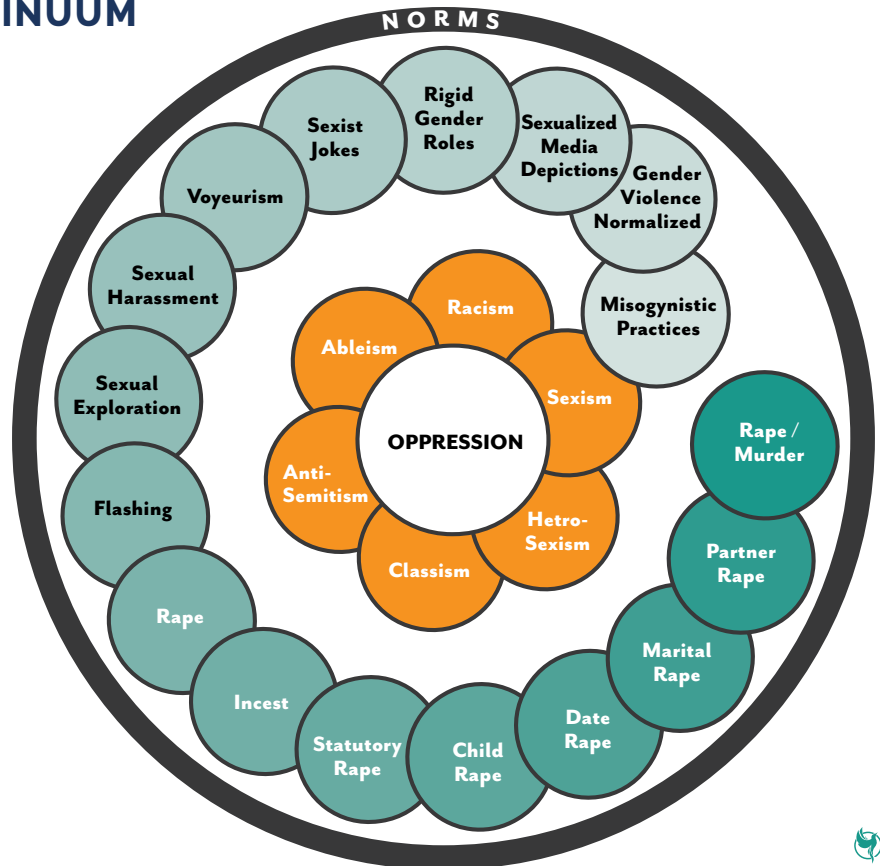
INUUM

NORMS

Rigid Gender Roles

Sexualized Media Depictions

Gender Violence Normalized

Misogynistic Practices

Rape / Murder

Partner Rape

Marital Rape

Date Rape

Child Rape

Statutory Rape

Incest

Rape

Flashing

Sexual Exploration

Sexual Harassment

Voyeurism

Sexist Jokes

OPPRESSION

Racism

Sexism

Hetro-Sexism

Classism

Anti-Semitism

Ableism